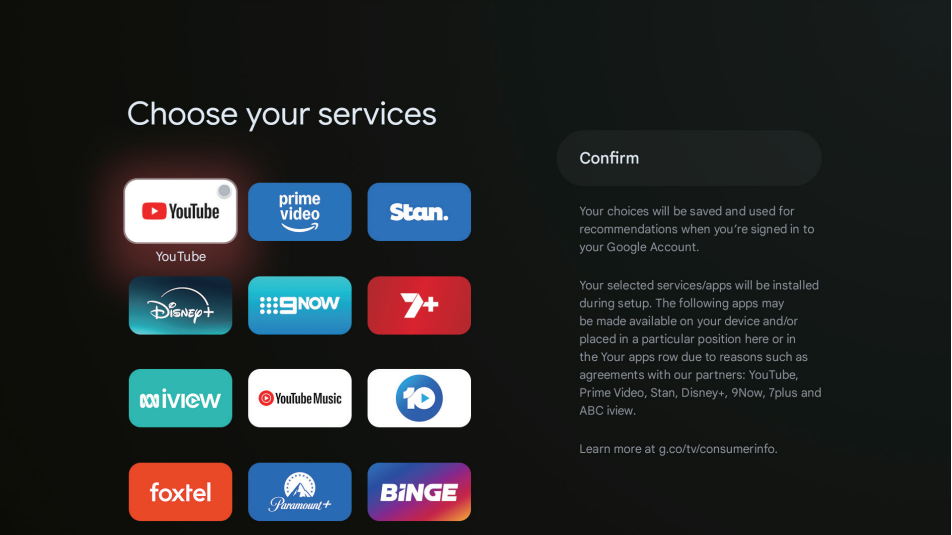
Choose your services

YouTube
YouTube
prime video
Stan.
Disney+
9NOW
7+
iview
YouTube Music
10
foxtel
Paramount+
BINGE

Confirm

Your choices will be saved and used for recommendations when you're signed in to your Google Account.

Your selected services/apps will be installed during setup. The following apps may be made available on your device and/or placed in a particular position here or in the Your apps row due to reasons such as agreements with our partners: YouTube, Prime Video, Stan, Disney+, 9Now, 7plus and ABC iview.

Learn more at g.co/tv/consumerinfo.